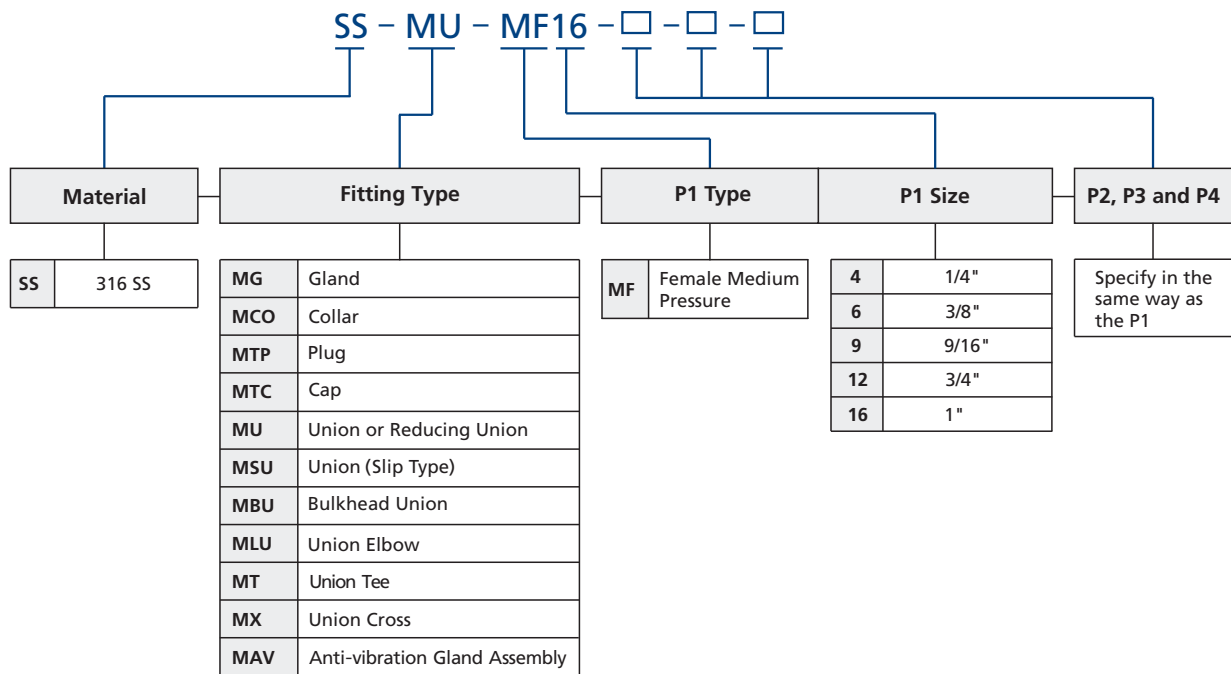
SS – MU – MF16 – □ – □ – □

Material

| SS | 316 SS |
|---|---|

Fitting Type

| MG | Gland |
|---|---|
| MCO | Collar |
| MTP | Plug |
| MTC | Cap |
| MU | Union or Reducing Union |
| MSU | Union (Slip Type) |
| MBU | Bulkhead Union |
| MLU | Union Elbow |
| MT | Union Tee |
| MX | Union Cross |
| MAV | Anti-vibration Gland Assembly |

P1 Type

| MF | Female Medium Pressure |
|---|---|

P1 Size

| 4 | 1/4" |
|---|---|
| 6 | 3/8" |
| 9 | 9/16" |
| 12 | 3/4" |
| 16 | 1" |

P2, P3 and P4

Specify in the same way as the P1